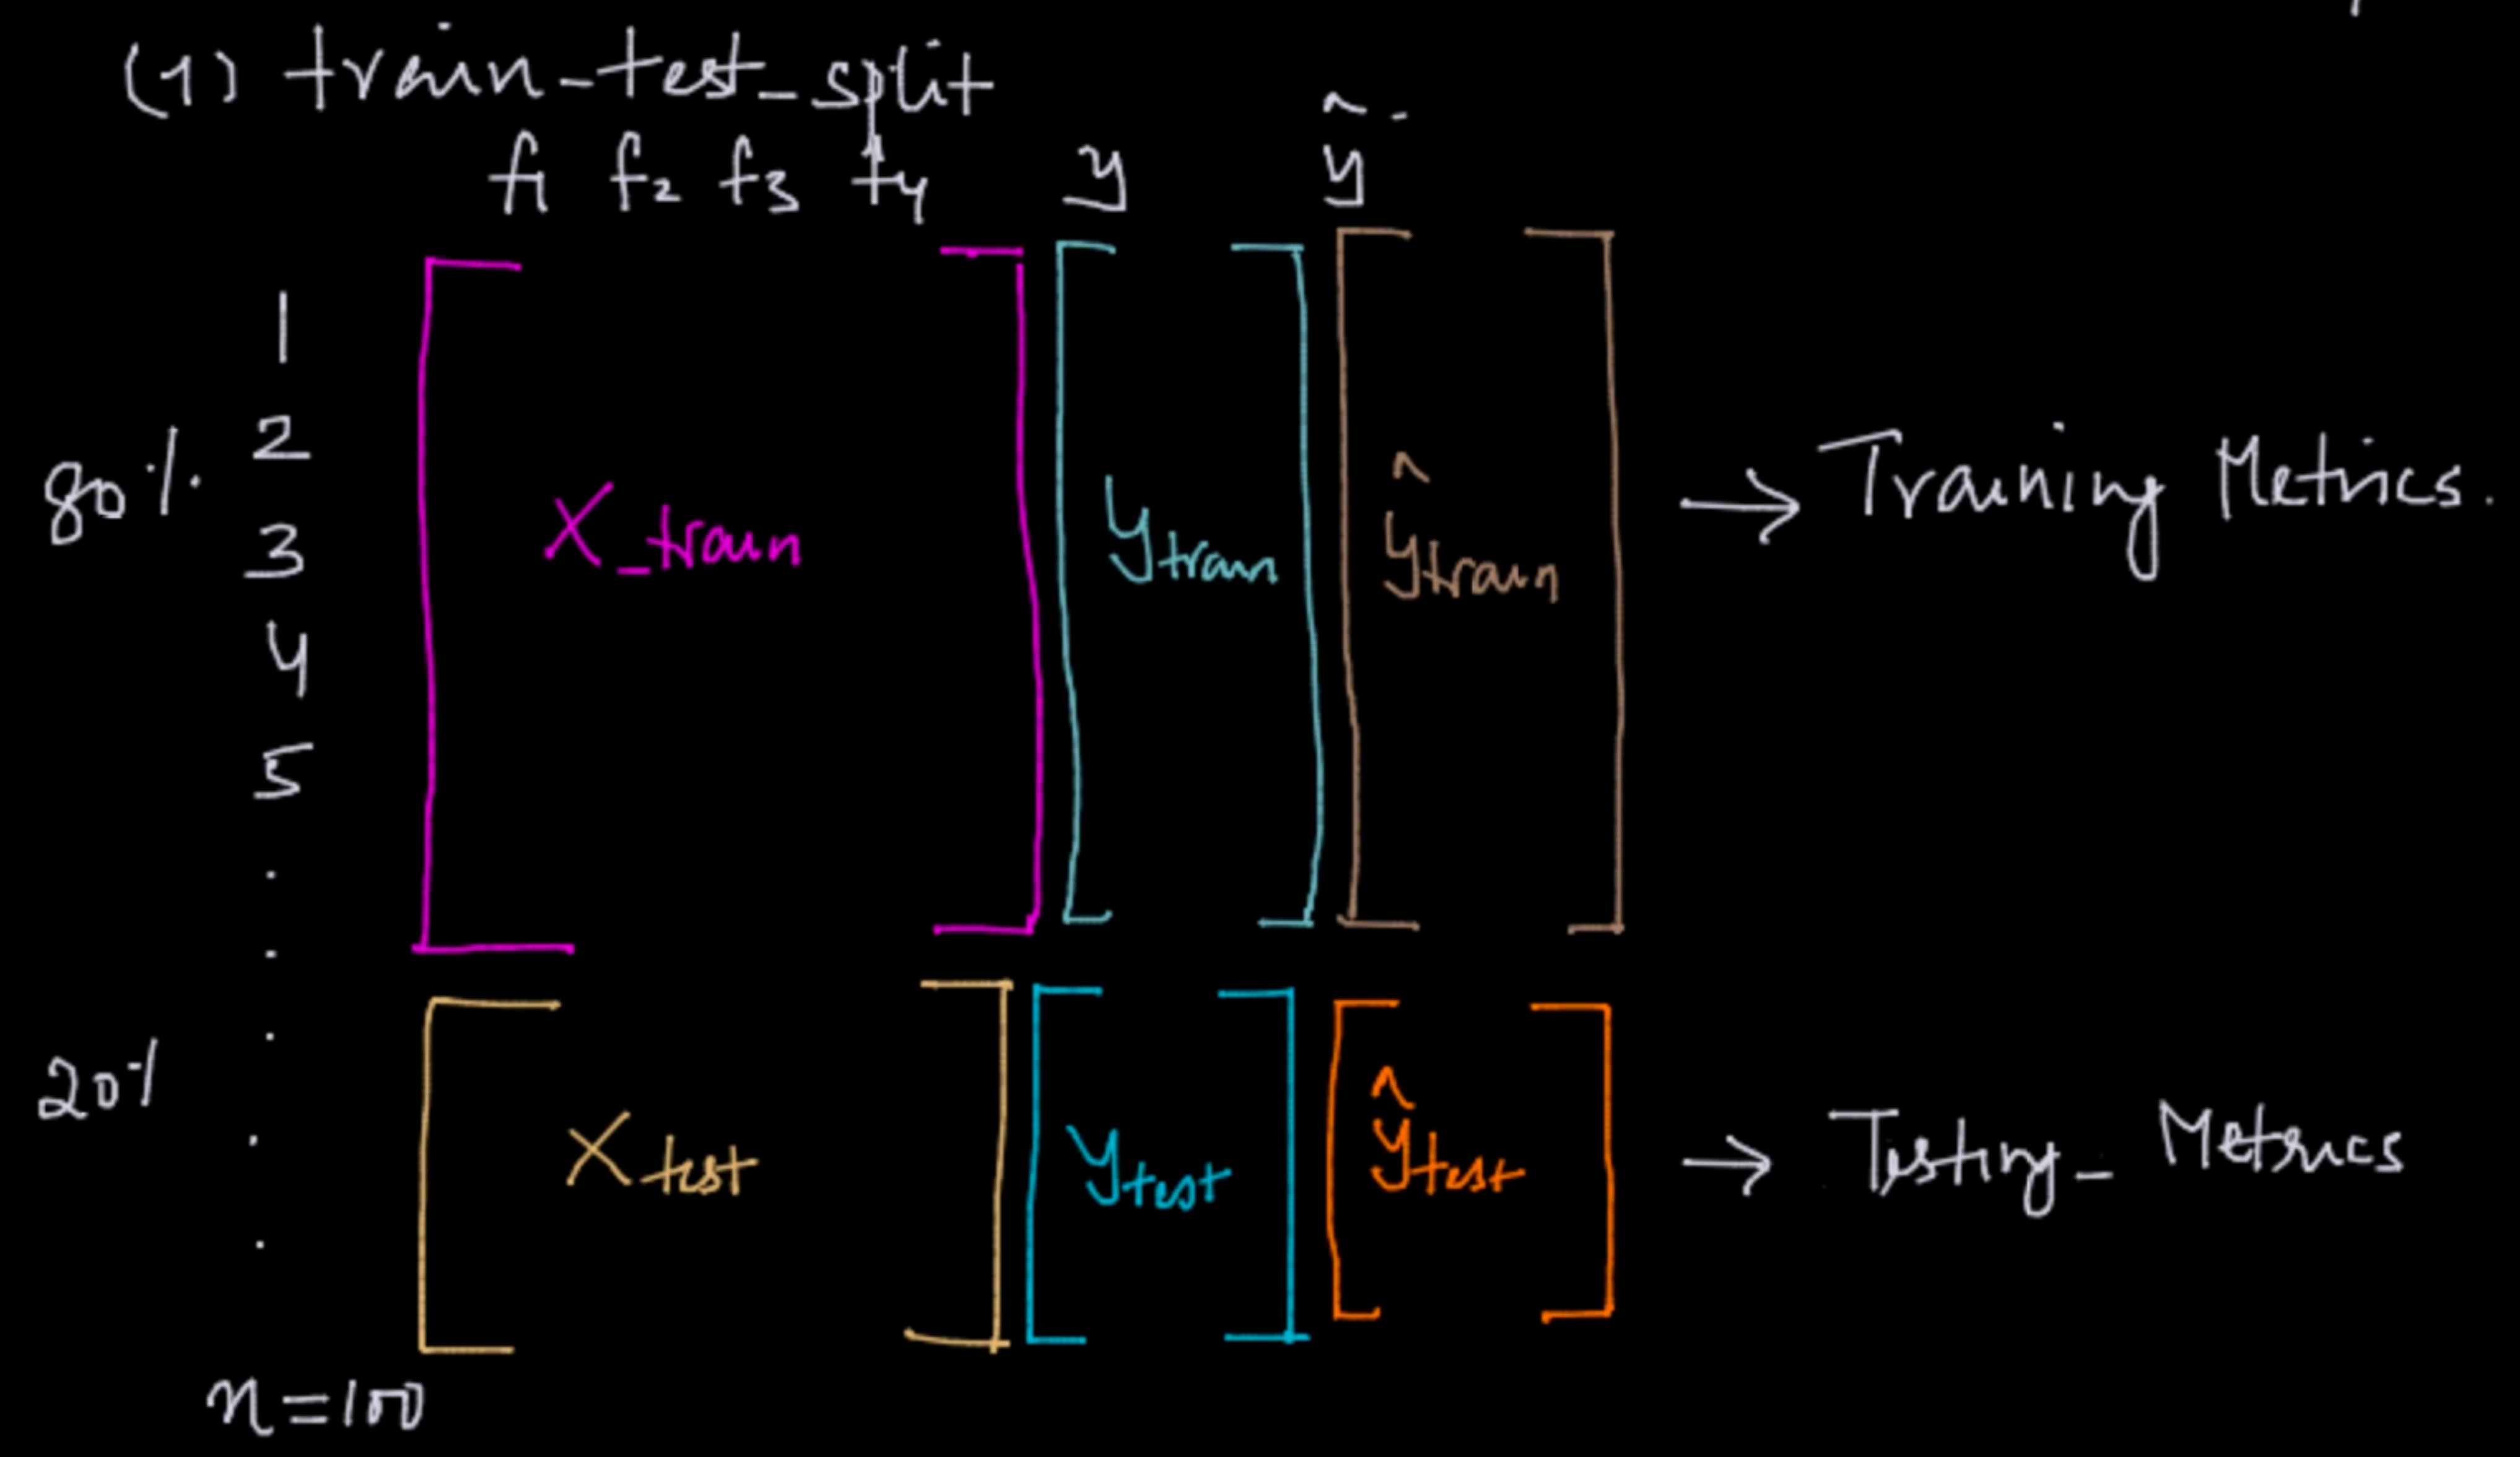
(1) train-test_split

$f_1$ $f_2$ $f_3$ $f_4$ $y$ $\hat{y}$

1
2
3
4
5

80%

X_train

$y_{train}$

$\hat{y}_{train}$

→ Training Metrics.

20%

$X_{test}$

$y_{test}$

$\hat{y}_{test}$

→ Testing_ Metrics

$n=100$